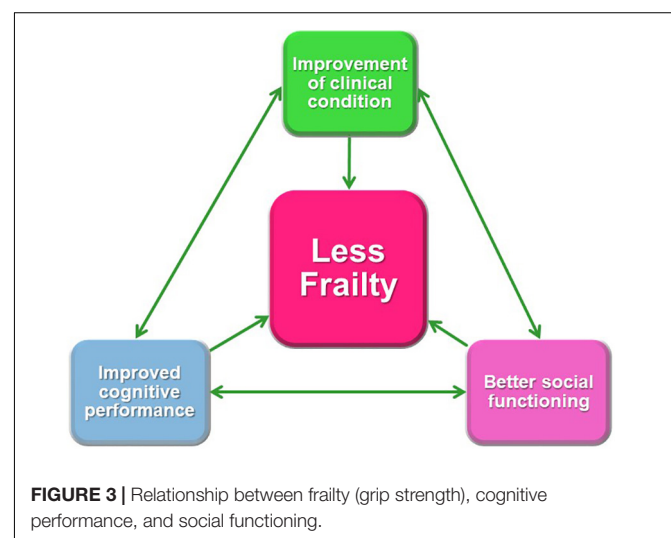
Improvement of clinical condition

Less Frailty

Improved cognitive performance

Better social functioning

**FIGURE 3 |** Relationship between frailty (grip strength), cognitive performance, and social functioning.